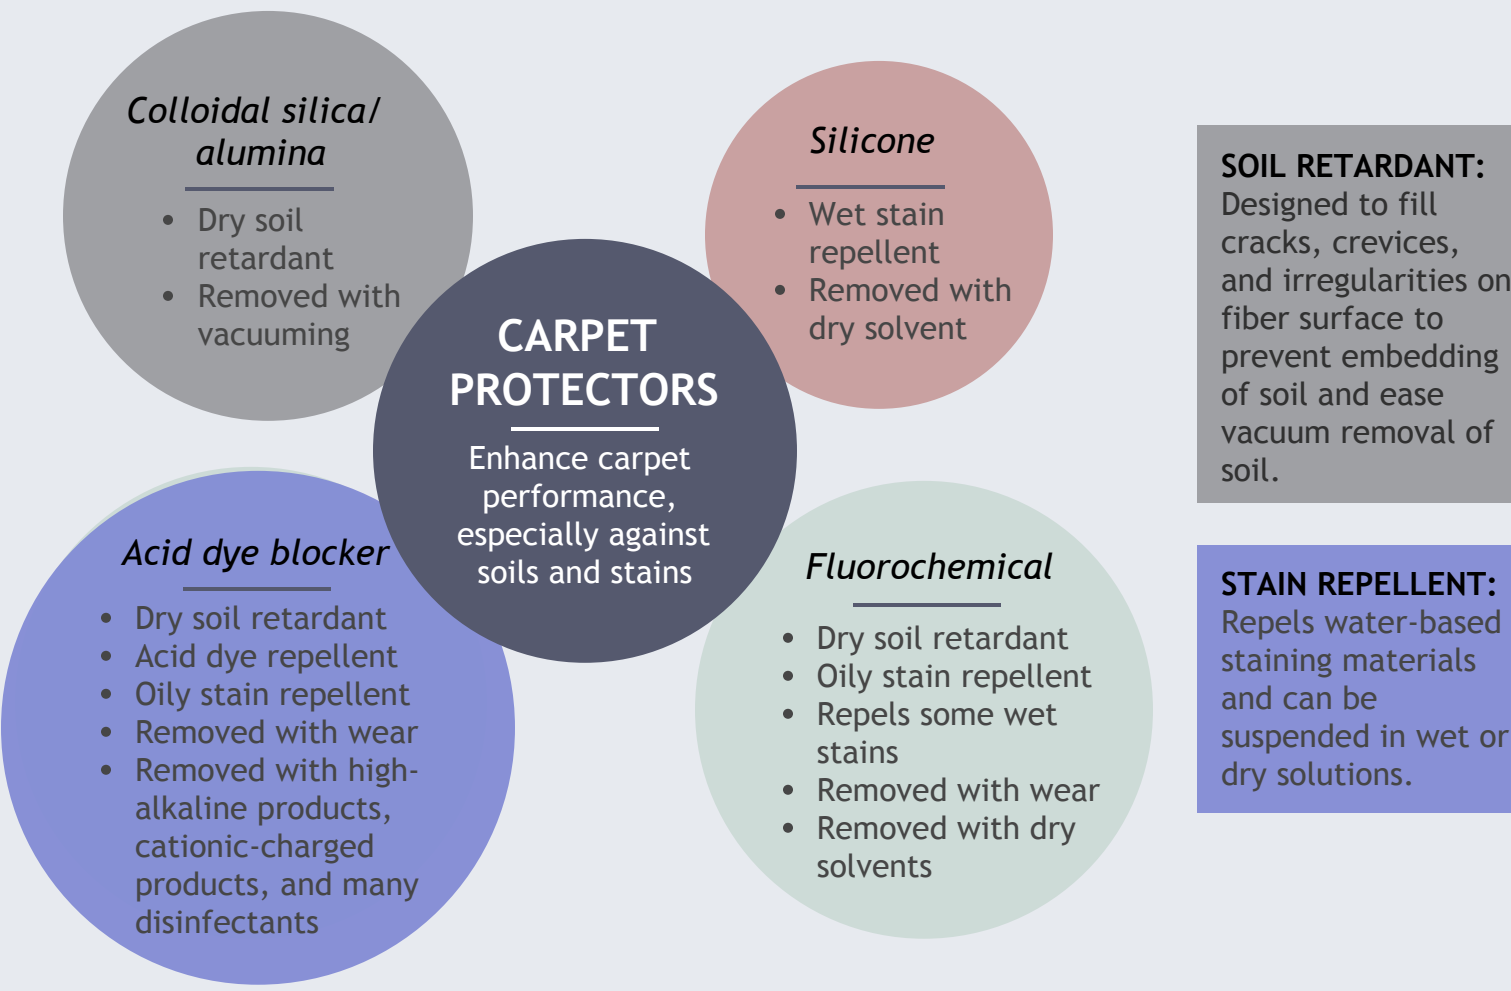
CARPET PROTECTORS

Enhance carpet performance, especially against soils and stains

Colloidal silica/ alumina

- Dry soil retardant
- Removed with vacuuming

Silicone

- Wet stain repellent
- Removed with dry solvent

Acid dye blocker

- Dry soil retardant
- Acid dye repellent
- Oily stain repellent
- Removed with wear
- Removed with high-alkaline products, cationic-charged products, and many disinfectants

Fluorochemical

- Dry soil retardant
- Oily stain repellent
- Repels some wet stains
- Removed with wear
- Removed with dry solvents

SOIL RETARDANT: Designed to fill cracks, crevices, and irregularities on fiber surface to prevent embedding of soil and ease vacuum removal of soil.

STAIN REPELLENT: Repels water-based staining materials and can be suspended in wet or dry solutions.